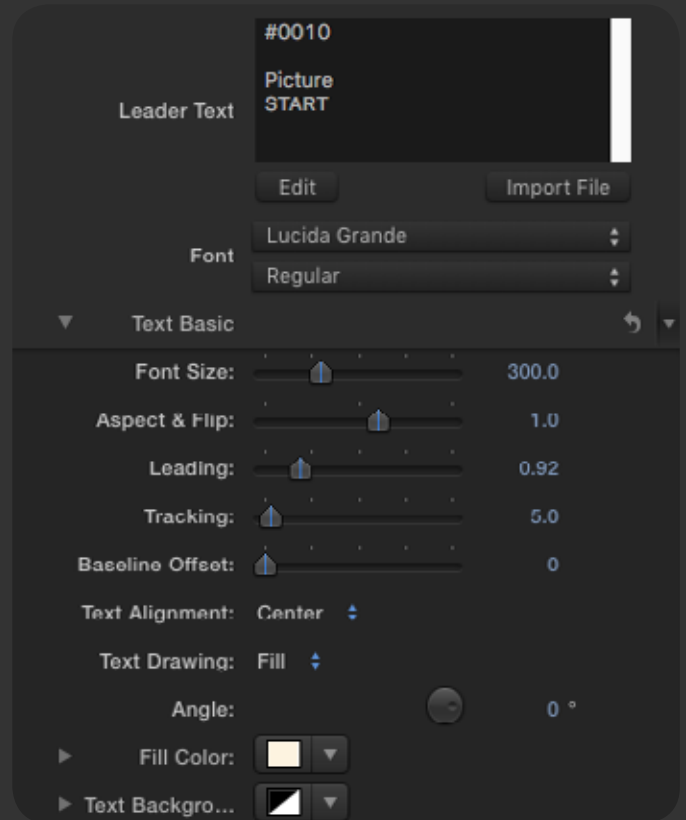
Leader Text

#0010

Picture
START

Edit

Import File

Font

Lucida Grande

Regular

Text Basic

Font Size: 300.0

Aspect & Flip: 1.0

Leading: 0.92

Tracking: 5.0

Baseline Offset: 0

Text Alignment: Center

Text Drawing: Fill

Angle: 0 °

Fill Color:

Text Backgro...